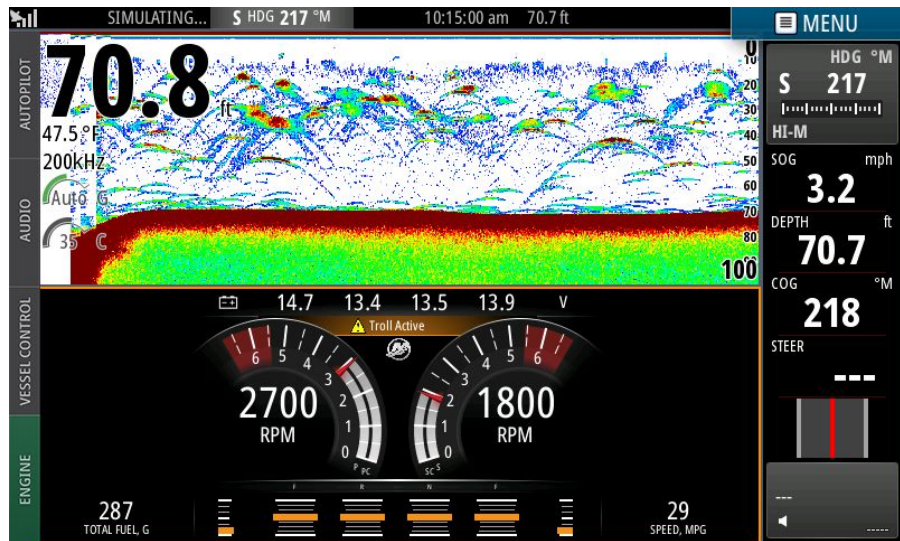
SIMULATING... S HDG 217 °M 10:15:00 am 70.7 ft

MENU

AUTOPILOT
AUDIO
VESSEL CONTROL
ENGINE

70.8 ft
47.5 °F
200kHz
Auto G
35 C

0
10
20
30
40
50
60
70
80
100

HDG °M
S 217
HI-M

SOG mph
3.2

DEPTH ft
70.7

COG °M
218

STEER
---

---

-----

14.7 13.4 13.5 13.9 V

Troll Active

6 5 4 3 2 1 0
2700
RPM
P PC

6 5 4 3 2 1 0
1800
RPM
SC S

F R N F

287
TOTAL FUEL, G

29
SPEED, MPG